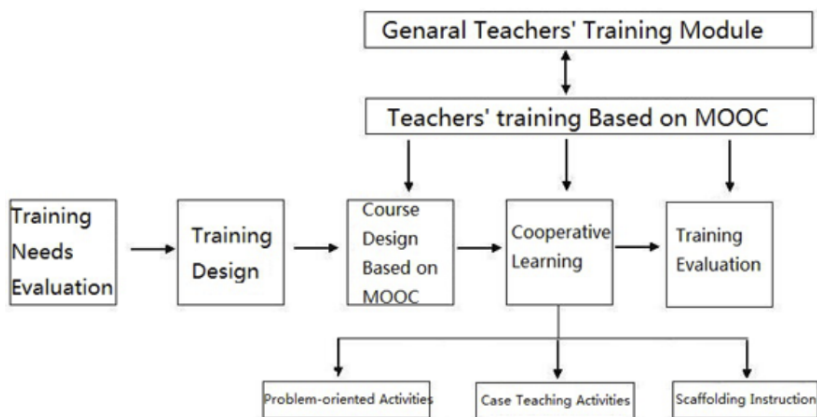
Genaral Teachers' Training Module

Teachers' training Based on MOOC

Training Needs Evaluation

Training Design

Course Design Based on MOOC

Cooperative Learning

Training Evaluation

Problem-oriented Activities

Case Teaching Activities

Scaffolding Instruction